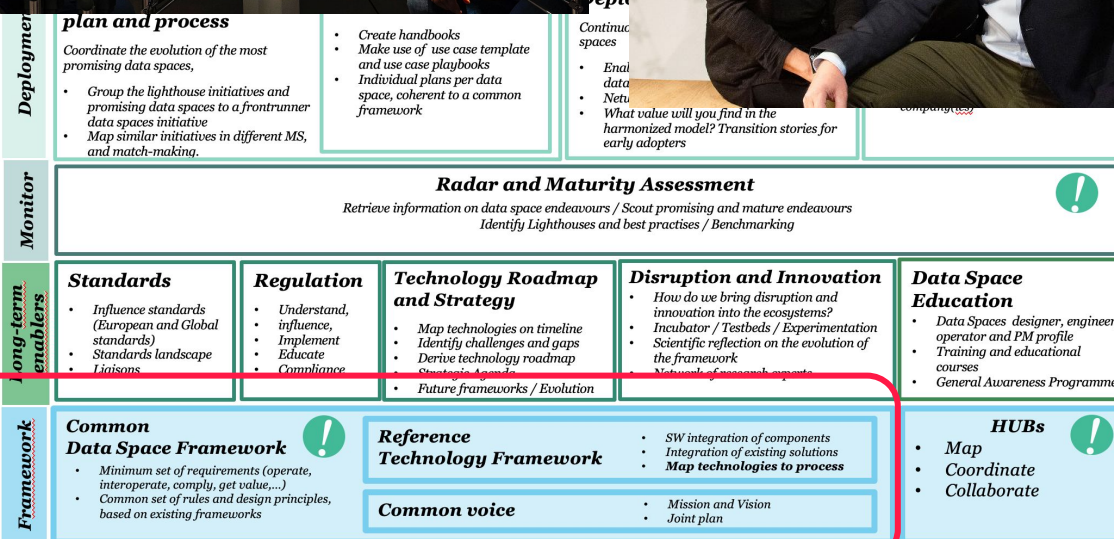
Deploymen

plan and process

Coordinate the evolution of the most promising data spaces,

- Group the lighthouse initiatives and promising data spaces to a frontrunner data spaces initiative
- Map similar initiatives in different MS, and match-making.

- Create handbooks
- Make use of use case template and use case playbooks
- Individual plans per data space, coherent to a common framework

Deplo

Continu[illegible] spaces

- Enal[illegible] data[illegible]
- Netw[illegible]
- What value will you find in the harmonized model? Transition stories for early adopters

company(ies)

Monitor

Radar and Maturity Assessment

Retrieve information on data space endeavours / Scout promising and mature endeavours
Identify Lighthouses and best practises / Benchmarking

!

Long-term enablers

Standards

- Influence standards (European and Global standards)
- Standards landscape
- Liaisons

Regulation

- Understand,
- influence,
- Implement
- Educate
- Compliance

Technology Roadmap and Strategy

- Map technologies on timeline
- Identify challenges and gaps
- Derive technology roadmap
- Strategic Agenda
- Future frameworks / Evolution

Disruption and Innovation

- How do we bring disruption and innovation into the ecosystems?
- Incubator / Testbeds / Experimentation
- Scientific reflection on the evolution of the framework
- Network of research experts

Data Space Education

- Data Spaces designer, engineer operator and PM profile
- Training and educational courses
- General Awareness Programme

Framework

Common Data Space Framework

!

- Minimum set of requirements (operate, interoperate, comply, get value,…)
- Common set of rules and design principles, based on existing frameworks

Reference Technology Framework

- SW integration of components
- Integration of existing solutions
- Map technologies to process

Common voice

- Mission and Vision
- Joint plan

HUBs

!

- Map
- Coordinate
- Collaborate